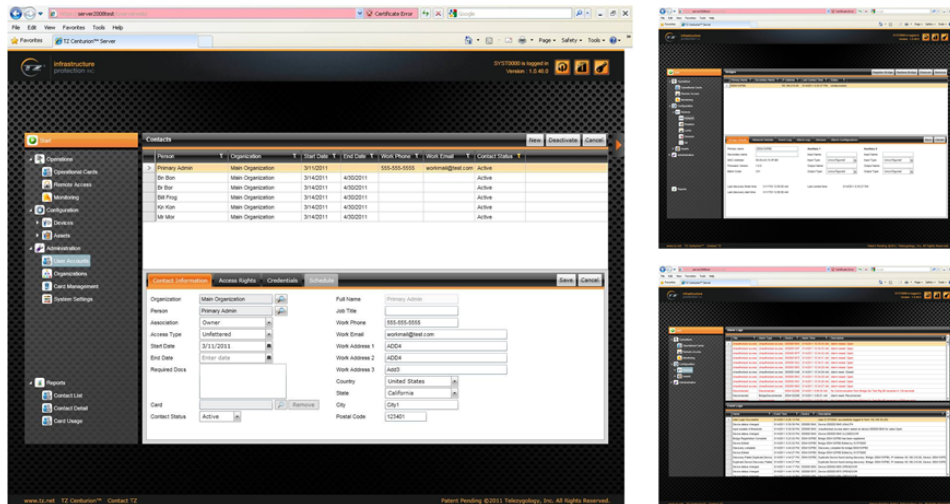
server2008test

Certificate Error

Google

File Edit View Favorites Tools Help

Favorites

TZ Centurion™ Server

Page Safety Tools

infrastructure protection inc

SYSTD000 is logged in Version : 1.0.48.0

Contacts

New Deactivate Cancel

| Person | Organization | Start Date | End Date | Work Phone | Work Email | Contact Status |
|---|---|---|---|---|---|---|
| Primary Admin | Main Organization | 3/11/2011 | | 555-555-5555 | workmail@test.com | Active |
| Bri Bon | Main Organization | 3/14/2011 | 4/30/2011 | | | Active |
| Br Bor | Main Organization | 3/14/2011 | 4/30/2011 | | | Active |
| Brill Frog | Main Organization | 3/14/2011 | 4/30/2011 | | | Active |
| Kri Kon | Main Organization | 3/14/2011 | 4/30/2011 | | | Active |
| Mr Mor | Main Organization | 3/14/2011 | 4/30/2011 | | | Active |

Operations
Operational Cards
Remote Access
Monitoring
Configuration
Devices
Assets
Administration
User Accounts
Organizations
Card Management
System Settings

Reports
Contact List
Contact Detail
Card Usage

Contact Information Access Rights Credentials Schedule

Save Cancel

Organization Main Organization
Person Primary Admin
Association Owner
Access Type Unfiltered
Start Date 3/11/2011
End Date Enter date
Required Docs
Card
Remove
Contact Status Active

Full Name Primary Admin
Job Title
Work Phone 555-555-5555
Work Email workmail@test.com
Work Address 1 ADD4
Work Address 2 ADD4
Work Address 3 Add3
Country United States
State California
City City1
Postal Code 123401

www.tz.net TZ Centurion™ Contact TZ

Patent Pending ©2011 Telezygology, Inc. All Rights Reserved.